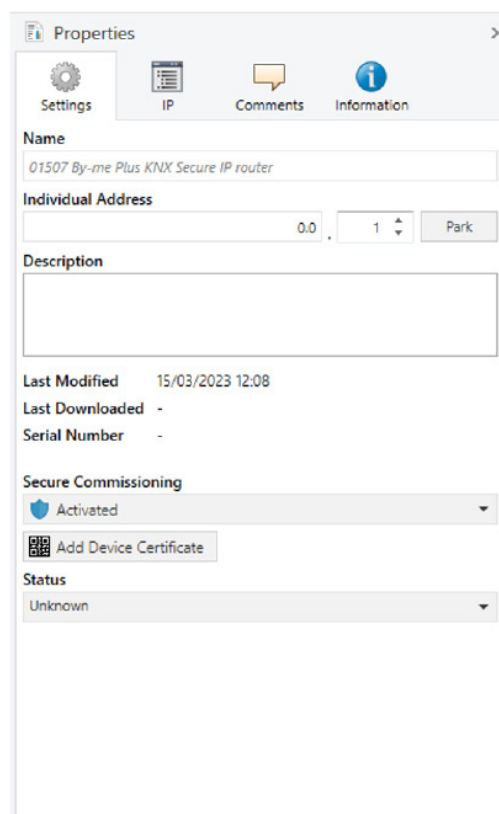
Properties

Settings IP Comments Information

Name

01507 By-me Plus KNX Secure IP router

Individual Address

0.0 . 1 Park

Description

Last Modified 15/03/2023 12:08

Last Downloaded -

Serial Number -

Secure Commissioning

Activated

Add Device Certificate

Status

Unknown